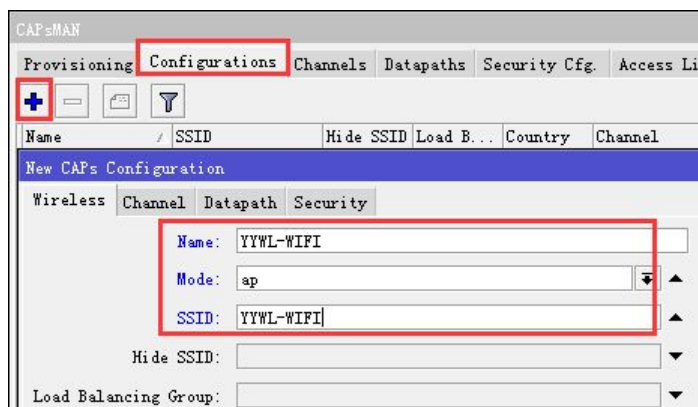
CAPsMAN

Provisioning Configurations Channels Datapaths Security Cfg. Access Li

| Name | SSID | Hide SSID | Load B... | Country | Channel |
|---|---|---|---|---|---|

New CAPs Configuration

Wireless Channel Datapath Security

Name: YYWL-WIFI

Mode: ap

SSID: YYWL-WIFI

Hide SSID:

Load Balancing Group: